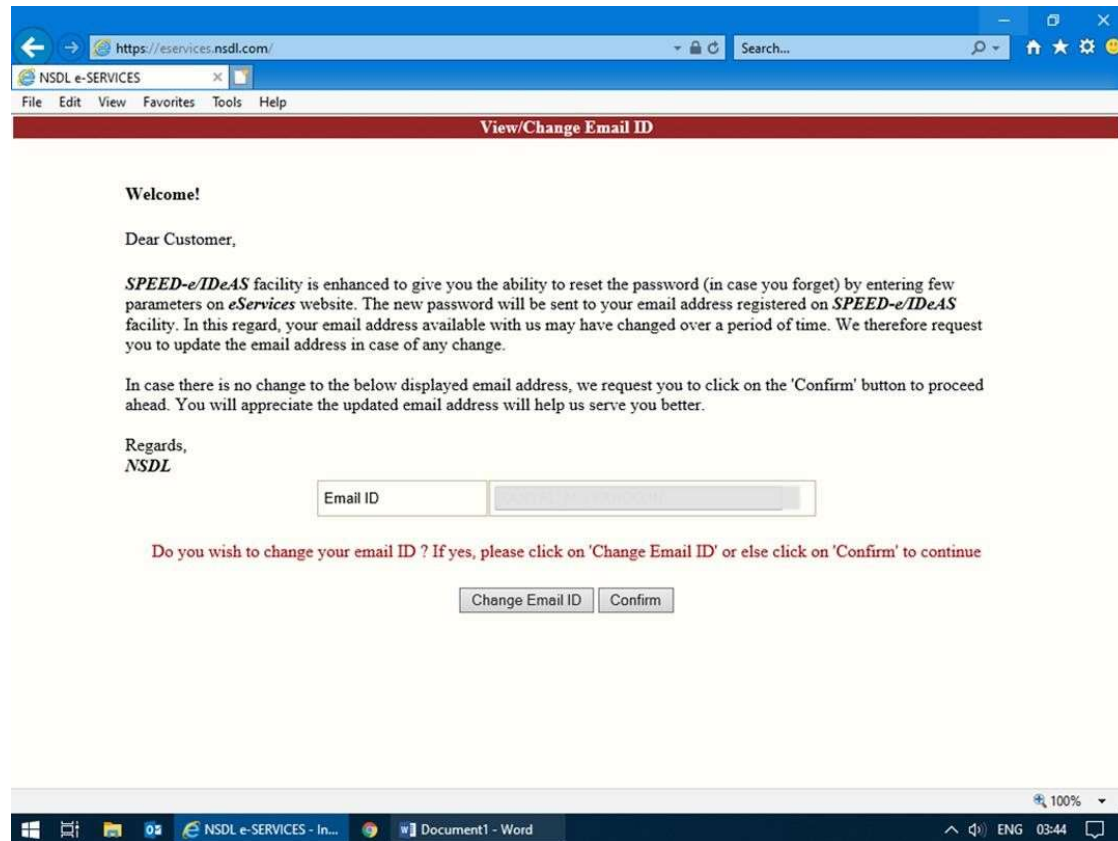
https://eservices.nsdl.com/
Search...
NSDL e-SERVICES
File Edit View Favorites Tools Help

View/Change Email ID

**Welcome!**

Dear Customer,

*SPEED-e/IDeAS* facility is enhanced to give you the ability to reset the password (in case you forget) by entering few parameters on *eServices* website. The new password will be sent to your email address registered on *SPEED-e/IDeAS* facility. In this regard, your email address available with us may have changed over a period of time. We therefore request you to update the email address in case of any change.

In case there is no change to the below displayed email address, we request you to click on the 'Confirm' button to proceed ahead. You will appreciate the updated email address will help us serve you better.

Regards,
*NSDL*

| Email ID | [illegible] |
|---|---|

Do you wish to change your email ID ? If yes, please click on 'Change Email ID' or else click on 'Confirm' to continue

Change Email ID Confirm

100%

NSDL e-SERVICES - In... Document1 - Word ENG 03:44